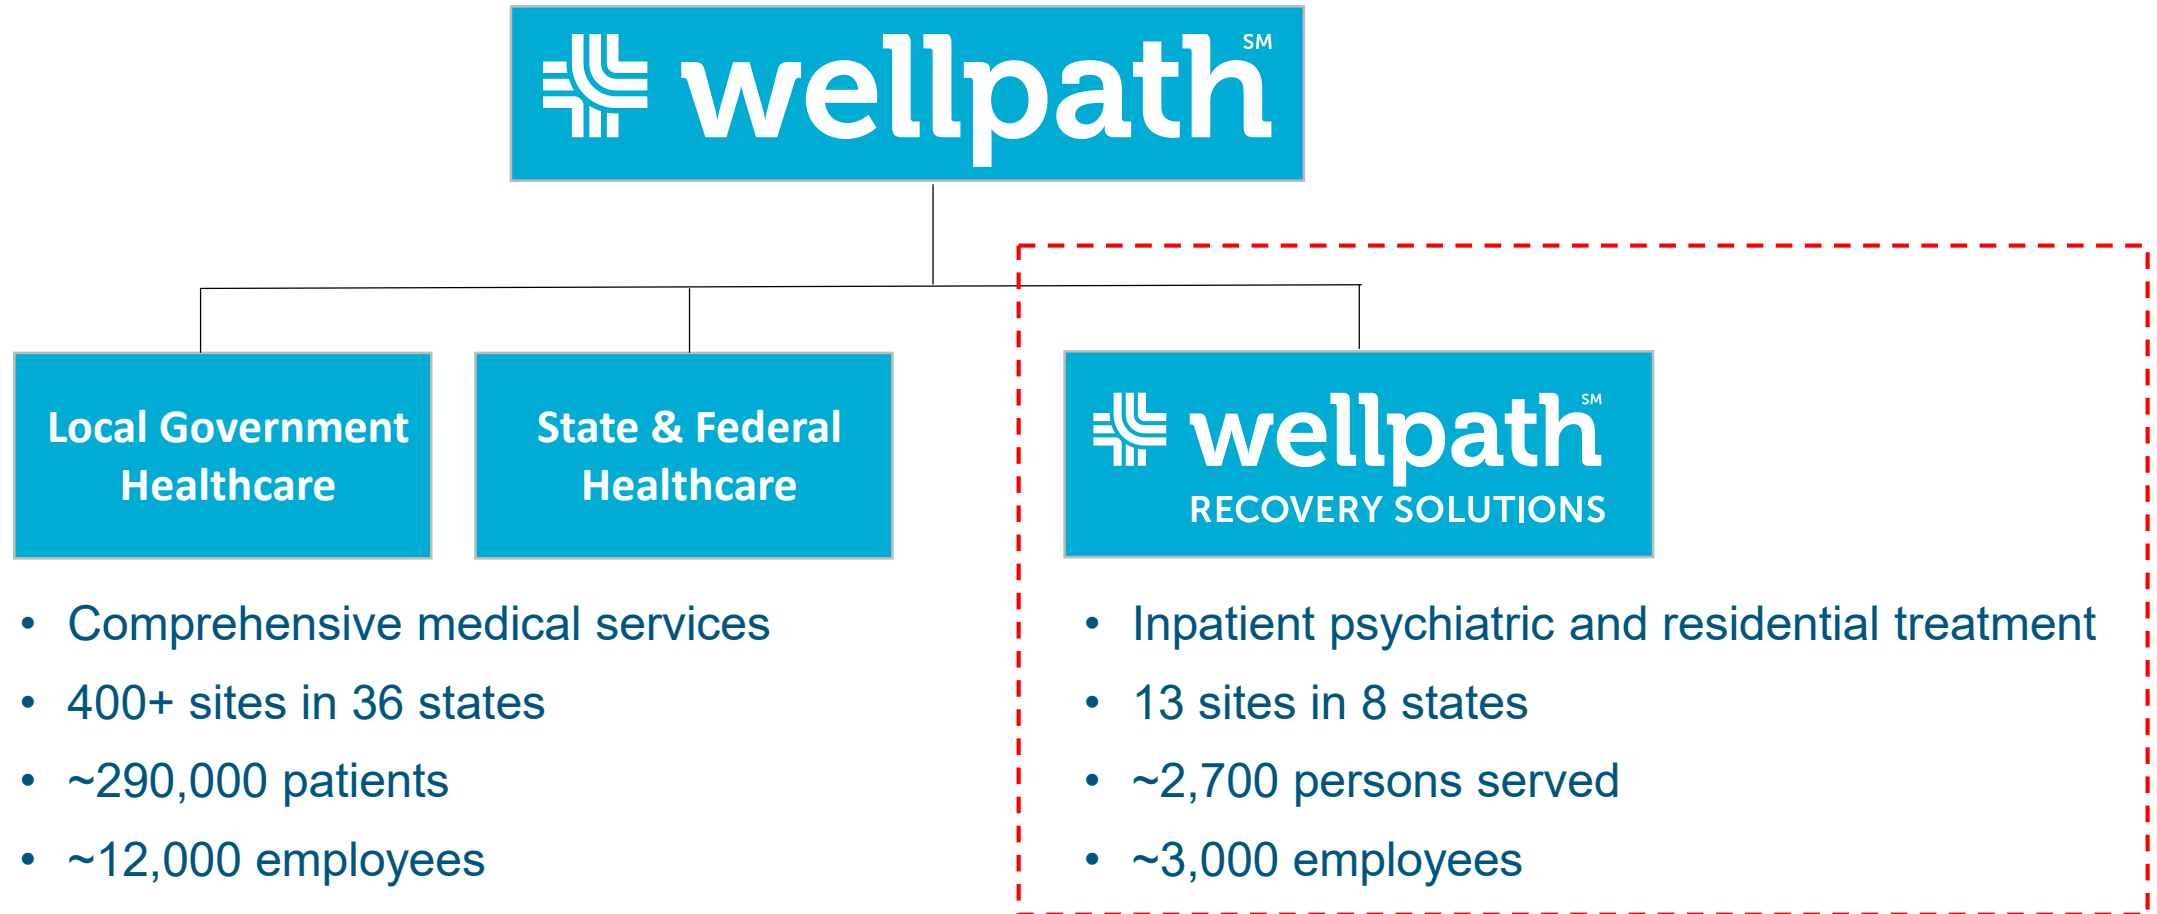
wellpath SM

Local Government Healthcare

State & Federal Healthcare

wellpath SM
RECOVERY SOLUTIONS

- Comprehensive medical services
- 400+ sites in 36 states
- ~290,000 patients
- ~12,000 employees

- Inpatient psychiatric and residential treatment
- 13 sites in 8 states
- ~2,700 persons served
- ~3,000 employees